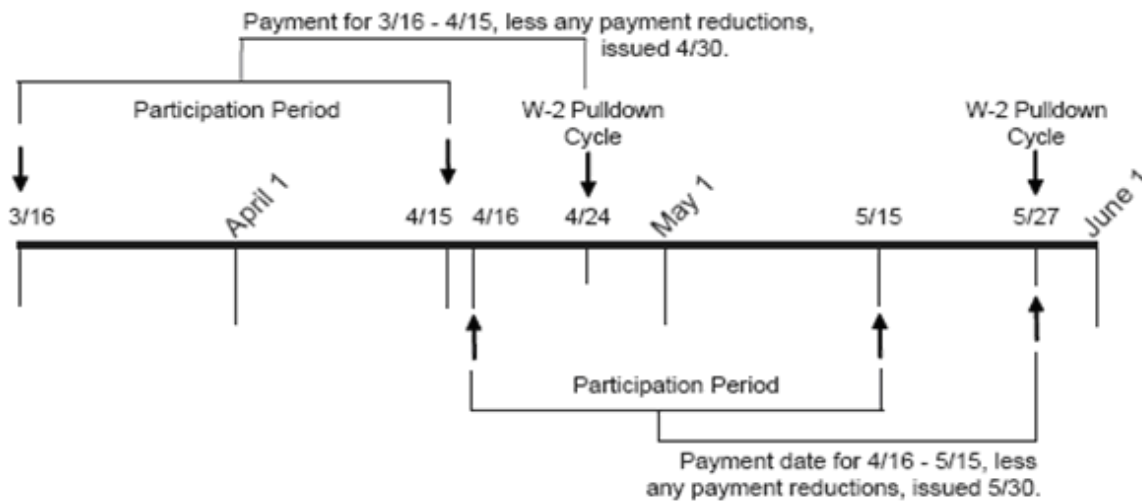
Payment for 3/16 - 4/15, less any payment reductions, issued 4/30.

Participation Period

W-2 Pulldown Cycle

W-2 Pulldown Cycle

3/16

April 1

4/15

4/16

4/24

May 1

5/15

5/27

June 1

Participation Period

Payment date for 4/16 - 5/15, less any payment reductions, issued 5/30.